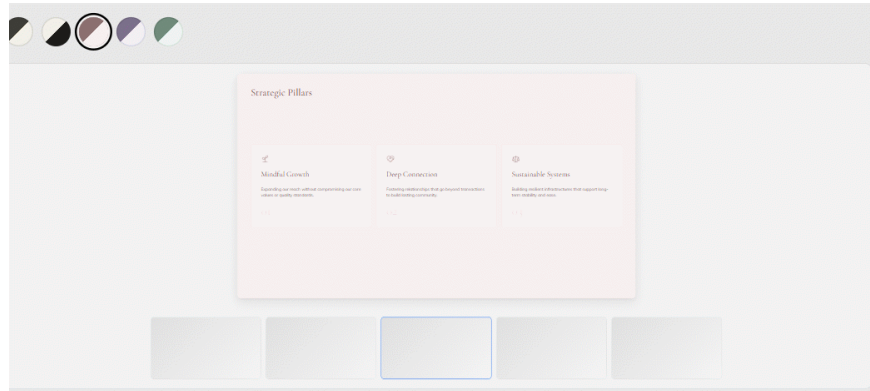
Strategic Pillars

Mindful Growth

Expanding our reach without compromising our core values or quality standards.

Deep Connection

Fostering relationships that go beyond transactions to build lasting community.

Sustainable Systems

Building resilient infrastructures that support long-term stability and ease.